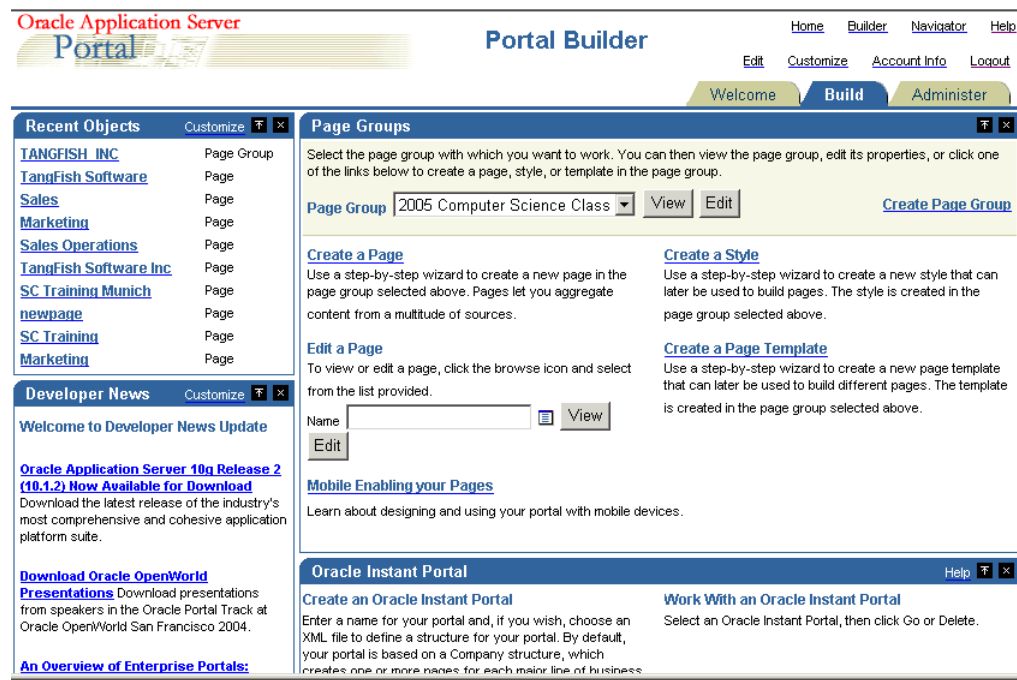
Oracle Application Server
Portal

Portal Builder

Home Builder Navigator Help

Edit Customize Account Info Logout

Welcome Build Administer

Recent Objects Customize

| | |
|---|---|
| TANGFISH_INC | Page Group |
| TangFish Software | Page |
| Sales | Page |
| Marketing | Page |
| Sales Operations | Page |
| TangFish Software Inc | Page |
| SC Training Munich | Page |
| newpage | Page |
| SC Training | Page |
| Marketing | Page |

Developer News Customize

Welcome to Developer News Update

Oracle Application Server 10g Release 2 (10.1.2) Now Available for Download Download the latest release of the industry's most comprehensive and cohesive application platform suite.

Download Oracle OpenWorld Presentations Download presentations from speakers in the Oracle Portal Track at Oracle OpenWorld San Francisco 2004.

An Overview of Enterprise Portals:

Page Groups

Select the page group with which you want to work. You can then view the page group, edit its properties, or click one of the links below to create a page, style, or template in the page group.

Page Group 2005 Computer Science Class View Edit Create Page Group

Create a Page
Use a step-by-step wizard to create a new page in the page group selected above. Pages let you aggregate content from a multitude of sources.

Create a Style
Use a step-by-step wizard to create a new style that can later be used to build pages. The style is created in the page group selected above.

Edit a Page
To view or edit a page, click the browse icon and select from the list provided.

Name View
Edit

Create a Page Template
Use a step-by-step wizard to create a new page template that can later be used to build different pages. The template is created in the page group selected above.

Mobile Enabling your Pages
Learn about designing and using your portal with mobile devices.

Oracle Instant Portal Help

Create an Oracle Instant Portal
Enter a name for your portal and, if you wish, choose an XML file to define a structure for your portal. By default, your portal is based on a Company structure, which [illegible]

Work With an Oracle Instant Portal
Select an Oracle Instant Portal, then click Go or Delete.